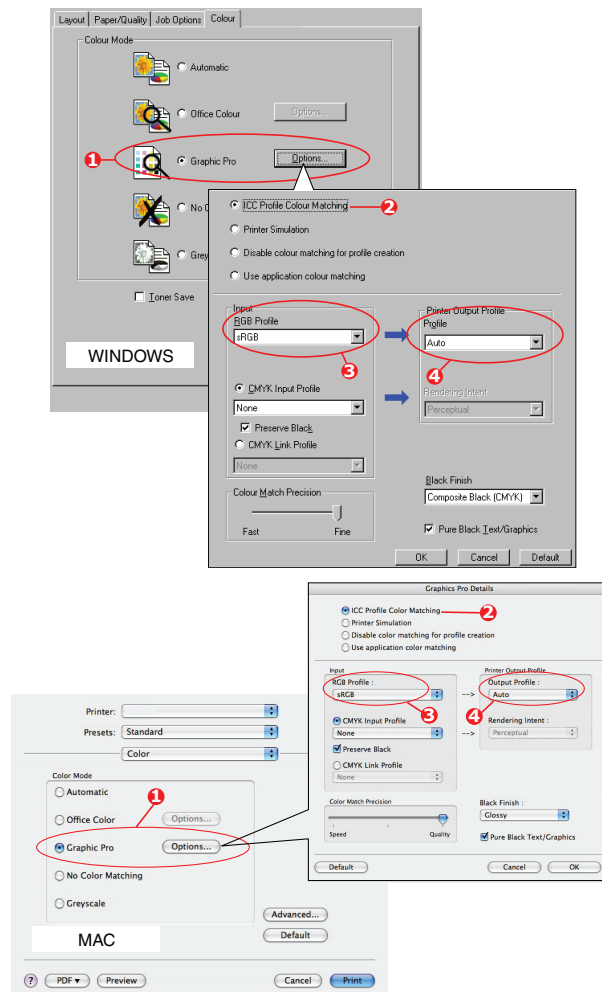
Layout | Paper/Quality | Job Options | Colour

Colour Mode

Automatic

Office Colour

Options...

1

Graphic Pro

Options...

No C

Grey

Toner Save

WINDOWS

ICC Profile Colour Matching

2

Printer Simulation

Disable colour matching for profile creation

Use application colour matching

Input

RGB Profile

sRGB

3

Printer Output Profile

Profile

Auto

4

CMYK Input Profile

None

Rendering Intent

Perceptual

Preserve Black

CMYK Link Profile

None

Colour Match Precision

Fast

Fine

Black Finish

Composite Black (CMYK)

Pure Black Text/Graphics

OK

Cancel

Default

Graphics Pro Details

ICC Profile Color Matching

2

Printer Simulation

Disable color matching for profile creation

Use application color matching

Input

RGB Profile :

sRGB

3

-->

Printer Output Profile

Output Profile :

Auto

4

CMYK Input Profile

None

-->

Rendering Intent :

Perceptual

Preserve Black

CMYK Link Profile

None

Color Match Precision

Speed

Quality

Black Finish :

Glossy

Pure Black Text/Graphics

Default

Cancel

OK

Printer:

Presets: Standard

Color

Color Mode

Automatic

Office Color

Options...

1

Graphic Pro

Options...

No Color Matching

Greyscale

Advanced...

Default

MAC

?

PDF ▾

Preview

Cancel

Print